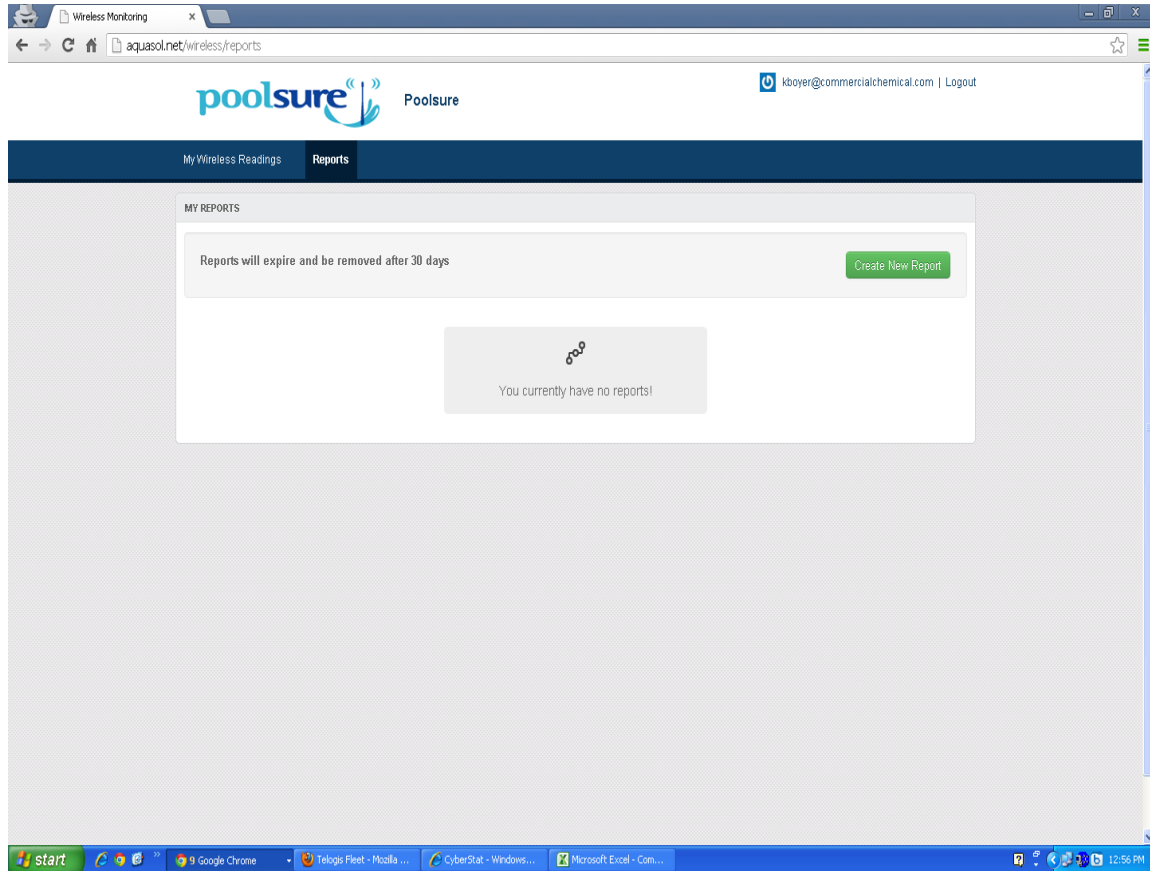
Wireless Monitoring ×

aquasol.net/wireless/reports

poolsure Poolsure

kboyer@commercialchemical.com | Logout

My Wireless Readings Reports

MY REPORTS

Reports will expire and be removed after 30 days

Create New Report

You currently have no reports!

start 9 Google Chrome Telogis Fleet - Mozilla ... CyberStat - Windows... Microsoft Excel - Com... 12:56 PM